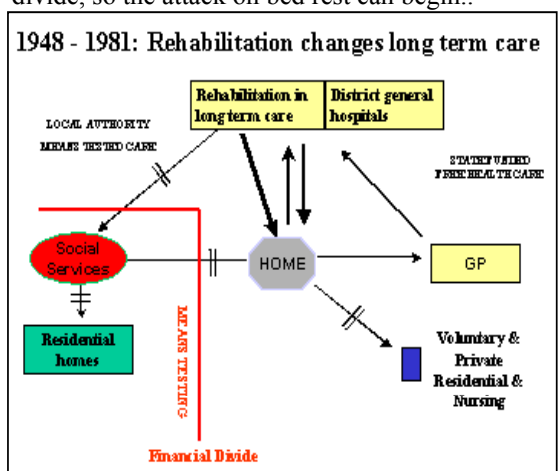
divide, so the attack on bed rest can begin..

1948 - 1981: Rehabilitation changes long term care

Rehabilitation in long term care

District general hospitals

LOCAL AUTHORITY MEANS TESTED CARE

STATE FUNDED FREE HEALTH CARE

Social Services

HOME

GP

Residential homes

MEANS TESTING

Voluntary & Private Residential & Nursing

Financial Divide